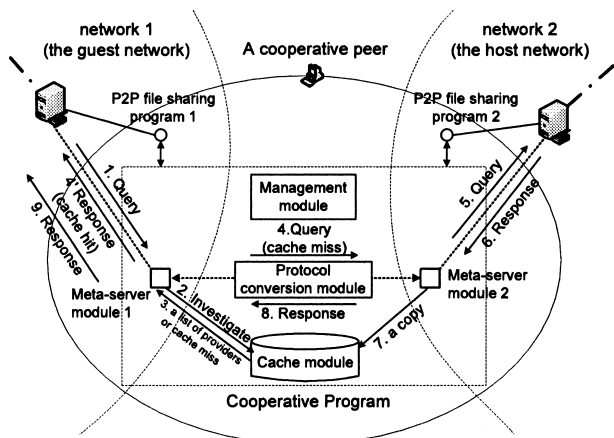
network 1
(the guest network)

A cooperative peer

network 2
(the host network)

P2P file sharing program 1

P2P file sharing program 2

1. Query

4. Response (cache hit)

9. Response

Management module

4.Query (cache miss)

Protocol conversion module

5. Query

6. Response

Meta-server module 1

2. Investigate

3. a list of providers or cache miss

8. Response

Meta-server module 2

7. a copy

Cache module

Cooperative Program